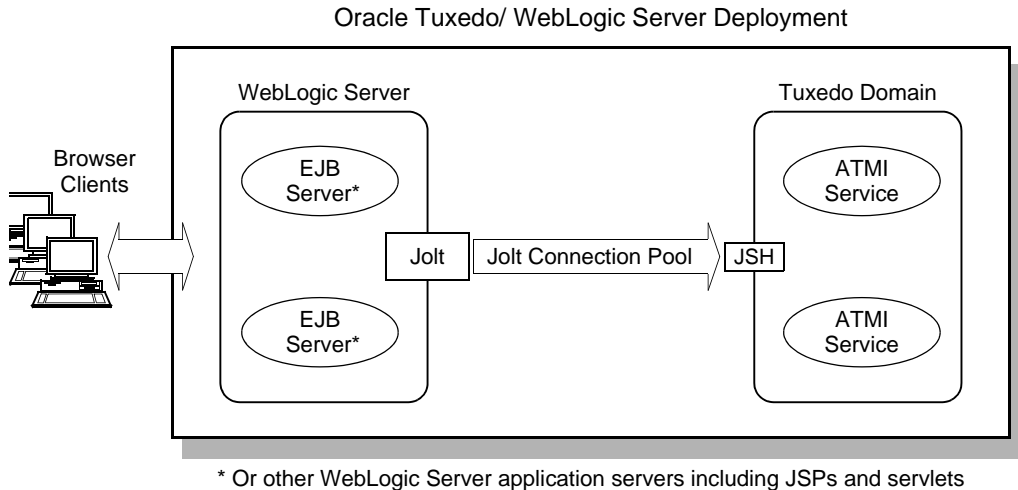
Oracle Tuxedo/ WebLogic Server Deployment

Browser Clients

WebLogic Server

EJB Server*

EJB Server*

Jolt

Jolt Connection Pool

JSH

Tuxedo Domain

ATMI Service

ATMI Service

* Or other WebLogic Server application servers including JSPs and servlets